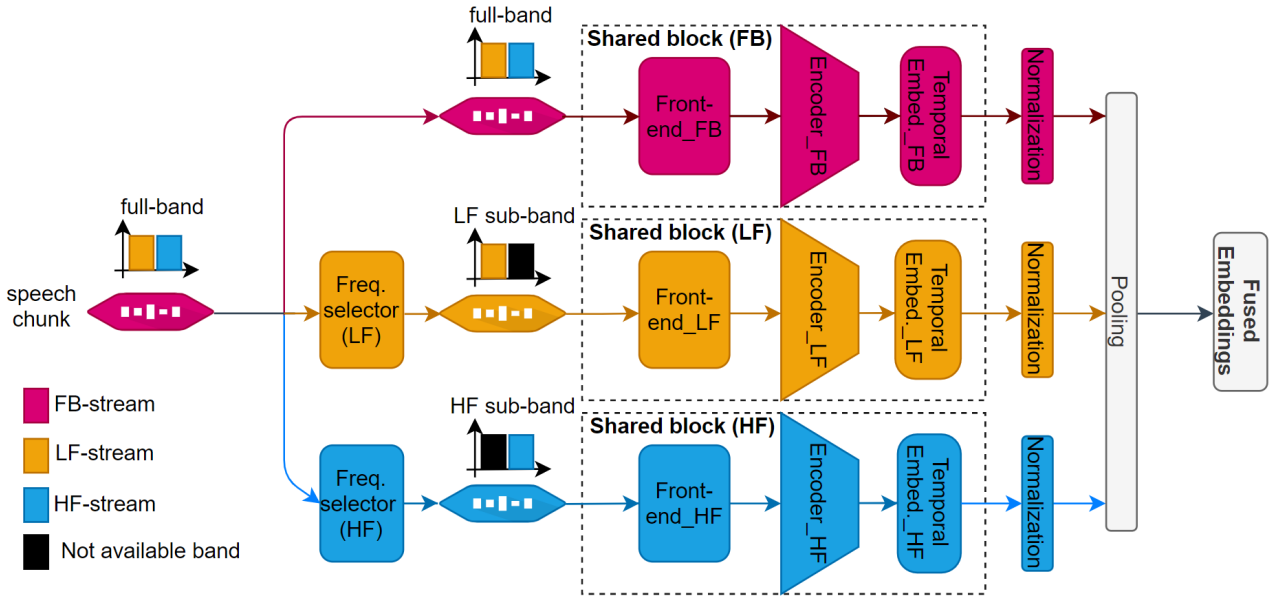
full-band

Shared block (FB)

Front-end_FB

Encoder_FB

Temporal Embed._FB

Normalization

full-band

speech chunk

Freq. selector (LF)

LF sub-band

Shared block (LF)

Front-end_LF

Encoder_LF

Temporal Embed._LF

Normalization

Pooling

Fused Embeddings

FB-stream

LF-stream

HF-stream

Not available band

Freq. selector (HF)

HF sub-band

Shared block (HF)

Front-end_HF

Encoder_HF

Temporal Embed._HF

Normalization